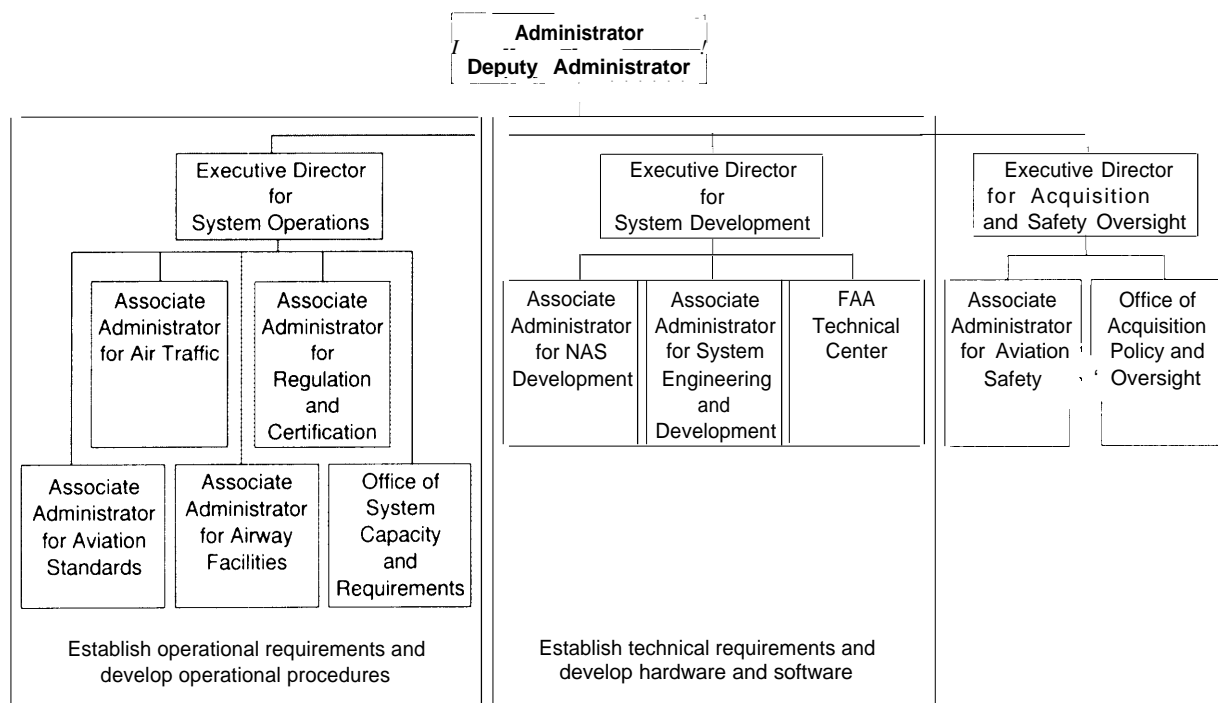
Administrator

Deputy Administrator

Executive Director for System Operations

Associate Administrator for Air Traffic

Associate Administrator for Regulation and Certification

Associate Administrator for Aviation Standards

Associate Administrator for Airway Facilities

Office of System Capacity and Requirements

Establish operational requirements and develop operational procedures

Executive Director for System Development

Associate Administrator for NAS Development

Associate Administrator for System Engineering and Development

FAA Technical Center

Establish technical requirements and develop hardware and software

Executive Director for Acquisition and Safety Oversight

Associate Administrator for Aviation Safety

Office of Acquisition Policy and Oversight